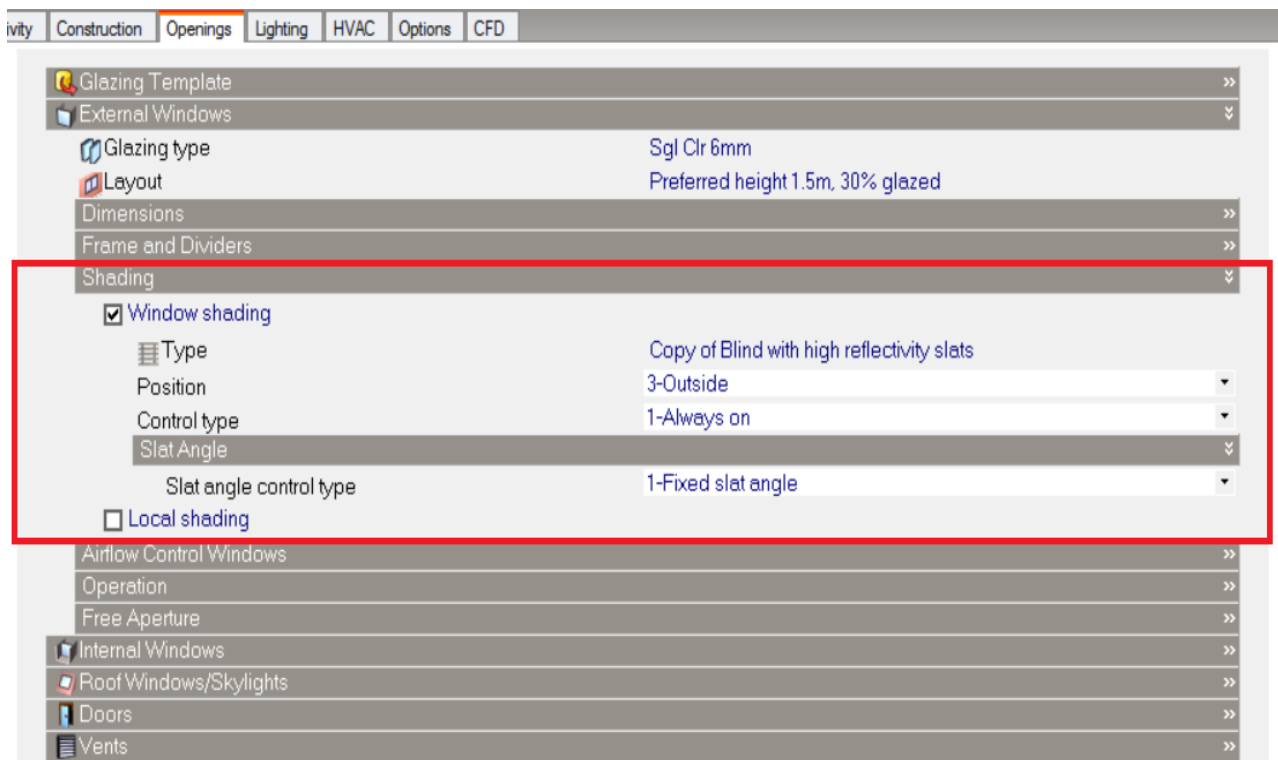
ivity | Construction | Openings | Lighting | HVAC | Options | CFD

Glazing Template »
External Windows
Glazing type Sgl Clr 6mm
Layout Preferred height 1.5m, 30% glazed
Dimensions »
Frame and Dividers »
Shading
☑ Window shading
Type Copy of Blind with high reflectivity slats
Position 3-Outside
Control type 1-Always on
Slat Angle
Slat angle control type 1-Fixed slat angle
☐ Local shading
Airflow Control Windows »
Operation »
Free Aperture »
Internal Windows »
Roof Windows/Skylights »
Doors »
Vents »